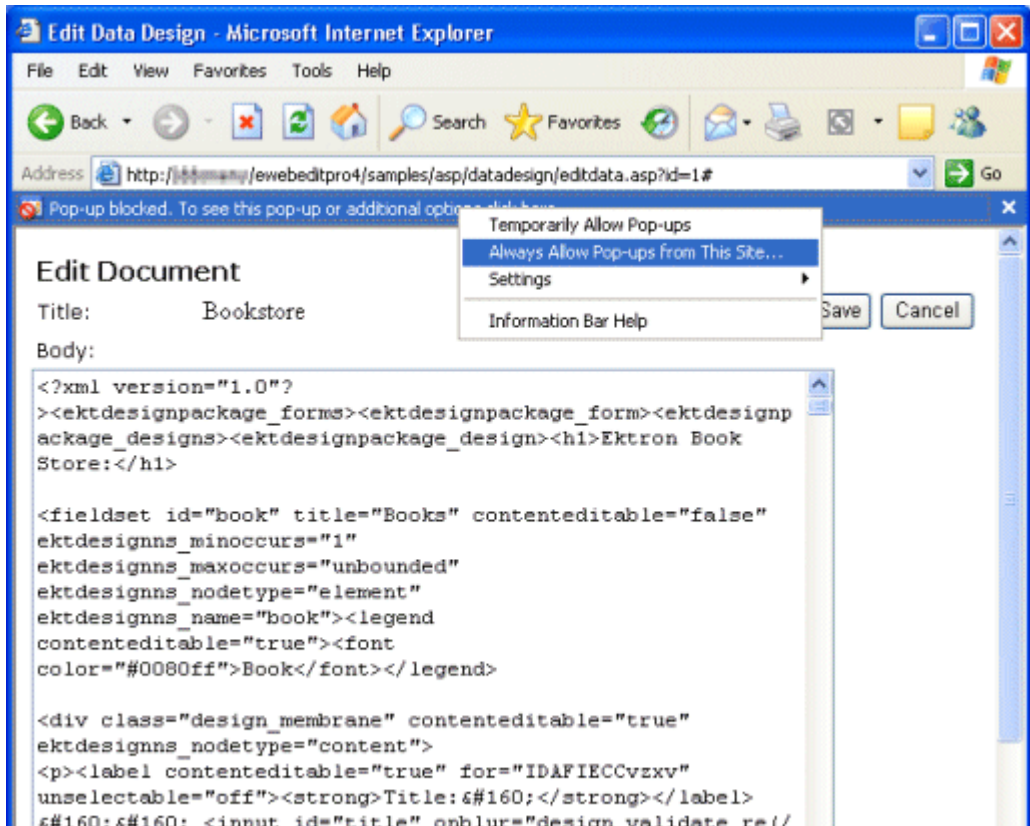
Edit Data Design - Microsoft Internet Explorer

File Edit View Favorites Tools Help

Back Search Favorites

Address http://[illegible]/ewebeditpro4/samples/asp/datadesign/editdata.asp?id=1# Go

Pop-up blocked. To see this pop-up or additional options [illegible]

Temporarily Allow Pop-ups
Always Allow Pop-ups from This Site...
Settings
Information Bar Help

Edit Document

Title: Bookstore

Save Cancel

Body:

<?xml version="1.0"?><ektdesignpackage_forms><ektdesignpackage_form><ektdesignpackage_designs><ektdesignpackage_design><h1>Ektron Book Store:</h1>

<fieldset id="book" title="Books" contenteditable="false" ektdesignns_minoccurs="1" ektdesignns_maxoccurs="unbounded" ektdesignns_nodetype="element" ektdesignns_name="book"><legend contenteditable="true"><font color="#0080ff">Book</font></legend>

<div class="design_membrane" contenteditable="true" ektdesignns_nodetype="content">
<p><label contenteditable="true" for="IDAFIECCvzxv" unselectable="off"><strong>Title:&#160;</strong></label>
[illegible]